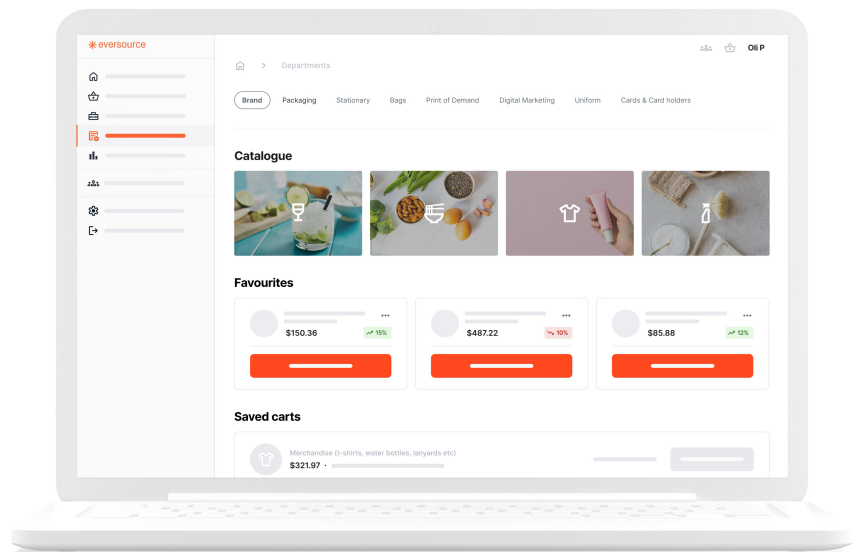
eversource

Oli P

Departments

Brand Packaging Stationary Bags Print of Demand Digital Marketing Uniform Cards & Card holders

Catalogue

Favourites

$150.36 15%

$487.22 10%

$85.88 12%

Saved carts

Merchandise (t-shirts, water bottles, lanyards etc)
$321.97 ·